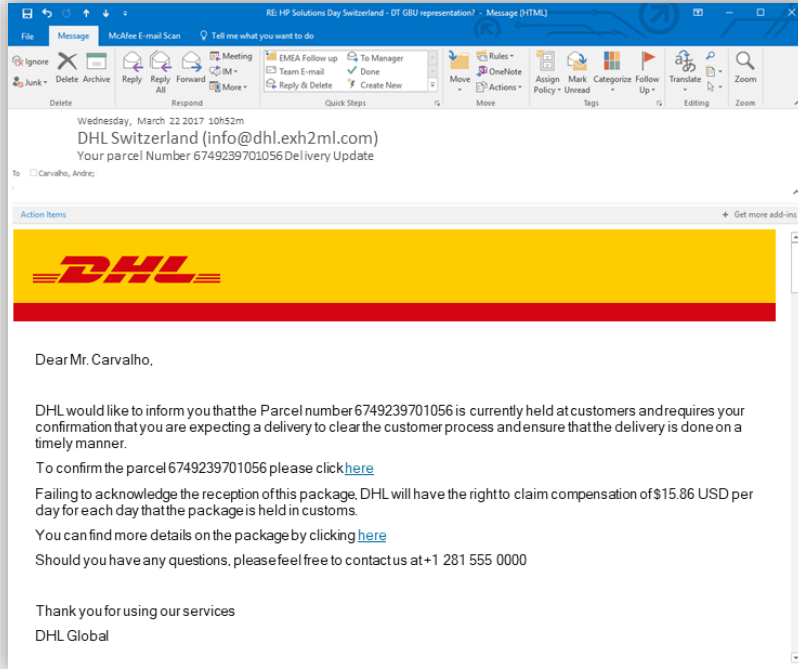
RE: HP Solutions Day Switzerland - DT GBU representation? - Message (HTML)

File Message McAfee E-mail Scan Tell me what you want to do

Ignore Junk Delete Archive Reply Reply All Forward Meeting IM More EMEA Follow up Team E-mail Reply & Delete To Manager Done Create New Move Rules OneNote Actions Assign Policy Mark Unread Categorize Follow Up Translate Zoom

Delete Respond Quick Steps Move Tags Editing Zoom

Wednesday, March 22 2017 10h52m
DHL Switzerland (info@dhl.exh2ml.com)
Your parcel Number 6749239701056 Delivery Update

To Carvalho, Andre;

Action Items + Get more add-ins

DHL

Dear Mr. Carvalho,

DHL would like to inform you that the Parcel number 6749239701056 is currently held at customers and requires your confirmation that you are expecting a delivery to clear the customer process and ensure that the delivery is done on a timely manner.

To confirm the parcel 6749239701056 please click here

Failing to acknowledge the reception of this package, DHL will have the right to claim compensation of $15.86 USD per day for each day that the package is held in customs.

You can find more details on the package by clicking here

Should you have any questions, please feel free to contact us at +1 281 555 0000

Thank you for using our services

DHL Global